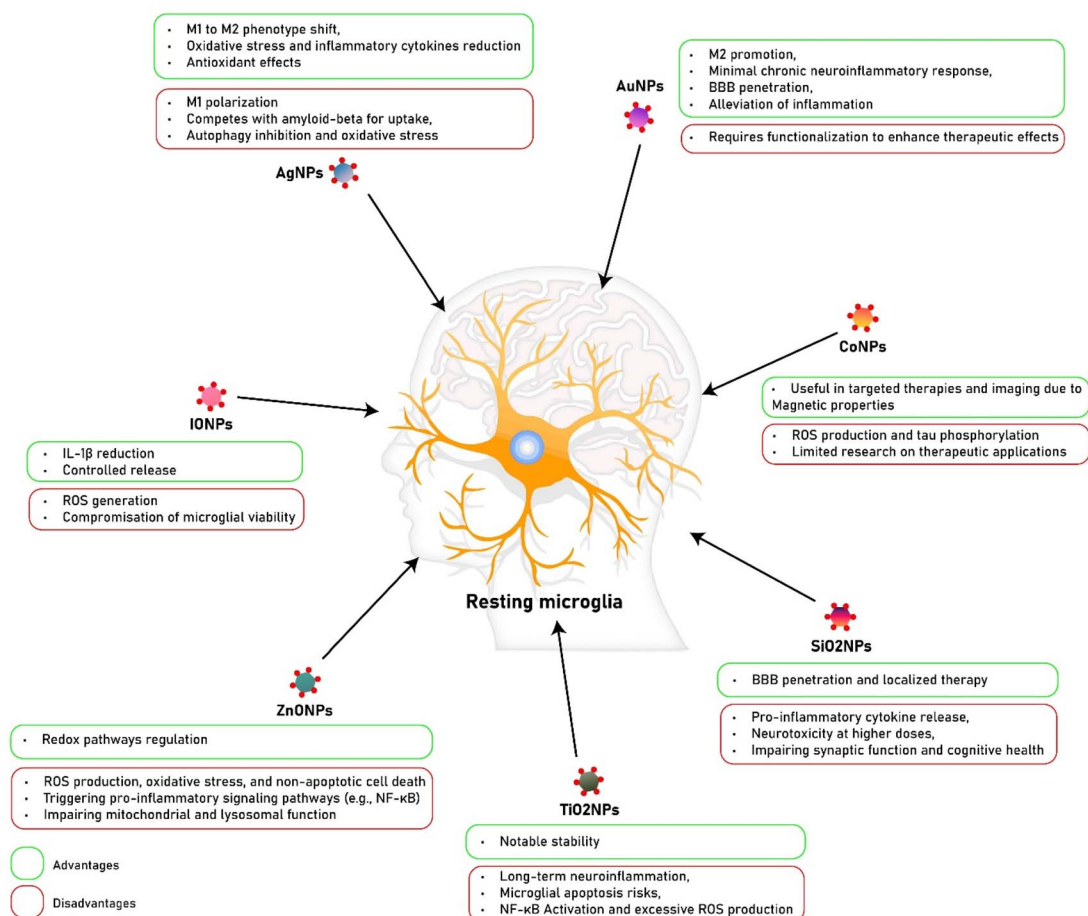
- M1 to M2 phenotype shift,
- Oxidative stress and inflammatory cytokines reduction
- Antioxidant effects

- M1 polarization
- Competes with amyloid-beta for uptake,
- Autophagy inhibition and oxidative stress

AgNPs

AuNPs

- M2 promotion,
- Minimal chronic neuroinflammatory response,
- BBB penetration,
- Alleviation of inflammation

- Requires functionalization to enhance therapeutic effects

CoNPs

- Useful in targeted therapies and imaging due to Magnetic properties

- ROS production and tau phosphorylation
- Limited research on therapeutic applications

IONPs

- IL-1β reduction
- Controlled release

- ROS generation
- Compromisation of microglial viability

Resting microglia

SiO2NPs

- BBB penetration and localized therapy

- Pro-inflammatory cytokine release,
- Neurotoxicity at higher doses,
- Impairing synaptic function and cognitive health

ZnONPs

- Redox pathways regulation

- ROS production, oxidative stress, and non-apoptotic cell death
- Triggering pro-inflammatory signaling pathways (e.g., NF-κB)
- Impairing mitochondrial and lysosomal function

TiO2NPs

- Notable stability

- Long-term neuroinflammation,
- Microglial apoptosis risks,
- NF-κB Activation and excessive ROS production

Advantages

Disadvantages